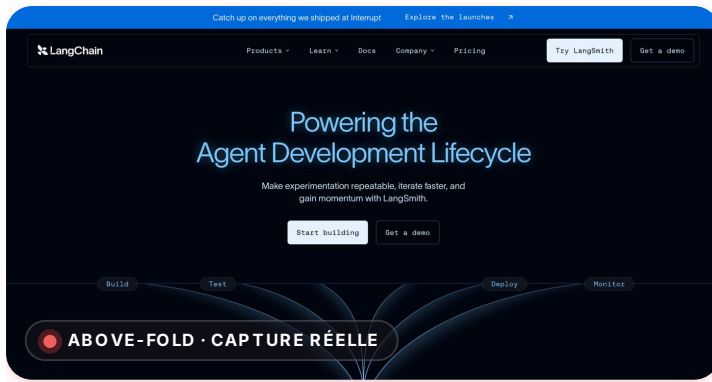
Catch up on everything we shipped at Interrupt Explore the launches ↗

LangChain

Products ˅ Learn ˅ Docs Company ˅ Pricing

Try LangSmith

Get a demo

Powering the Agent Development Lifecycle

Make experimentation repeatable, iterate faster, and gain momentum with LangSmith.

Start building

Get a demo

Build

Test

Deploy

Monitor

ABOVE-FOLD · CAPTURE RÉELLE